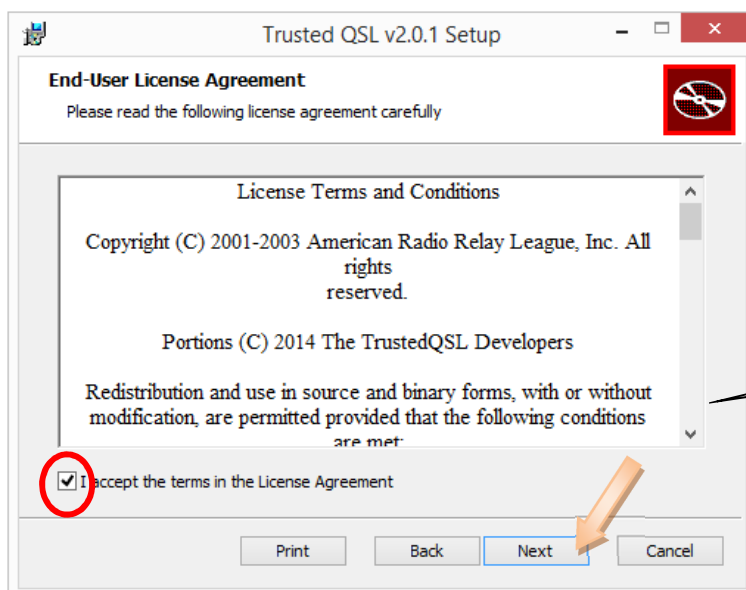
Trusted QSL v2.0.1 Setup

End-User License Agreement

Please read the following license agreement carefully

License Terms and Conditions

Copyright (C) 2001-2003 American Radio Relay League, Inc. All rights reserved.

Portions (C) 2014 The TrustedQSL Developers

Redistribution and use in source and binary forms, with or without modification, are permitted provided that the following conditions are met:

I accept the terms in the License Agreement

Print Back Next Cancel